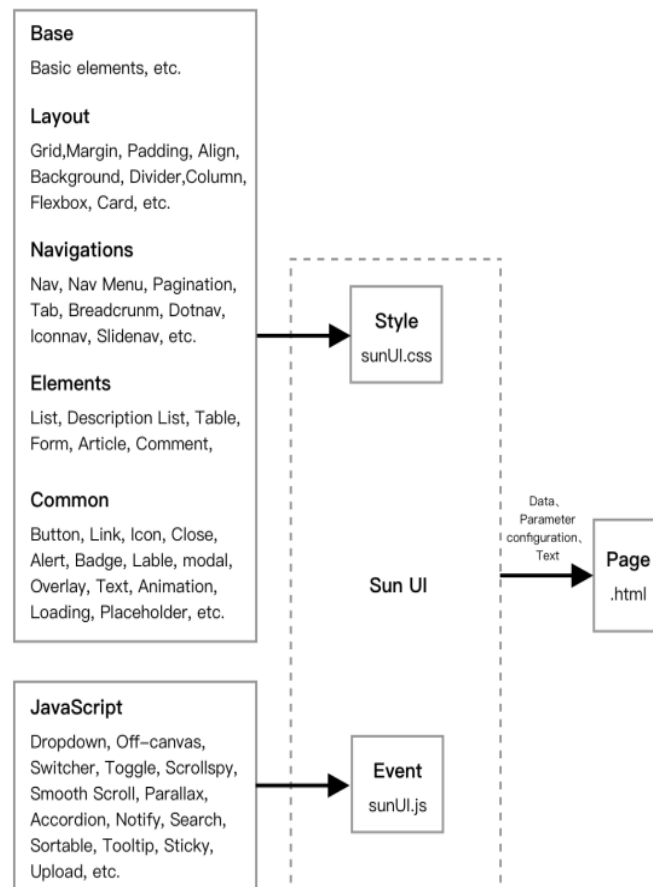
Base

Basic elements, etc.

Layout

Grid,Margin, Padding, Align, Background, Divider,Column, Flexbox, Card, etc.

Navigations

Nav, Nav Menu, Pagination, Tab, Breadcrunm, Dotnav, Iconnav, Slidenav, etc.

Elements

List, Description List, Table, Form, Article, Comment,

Common

Button, Link, Icon, Close, Alert, Badge, Lable, modal, Overlay, Text, Animation, Loading, Placeholder, etc.

Style
sunUI.css

Data、
Parameter configuration、
Text

Sun UI

Page
.html

JavaScript

Dropdown, Off-canvas, Switcher, Toggle, Scrollspy, Smooth Scroll, Parallax, Accordion, Notify, Search, Sortable, Tooltip, Sticky, Upload, etc.

Event
sunUI.js